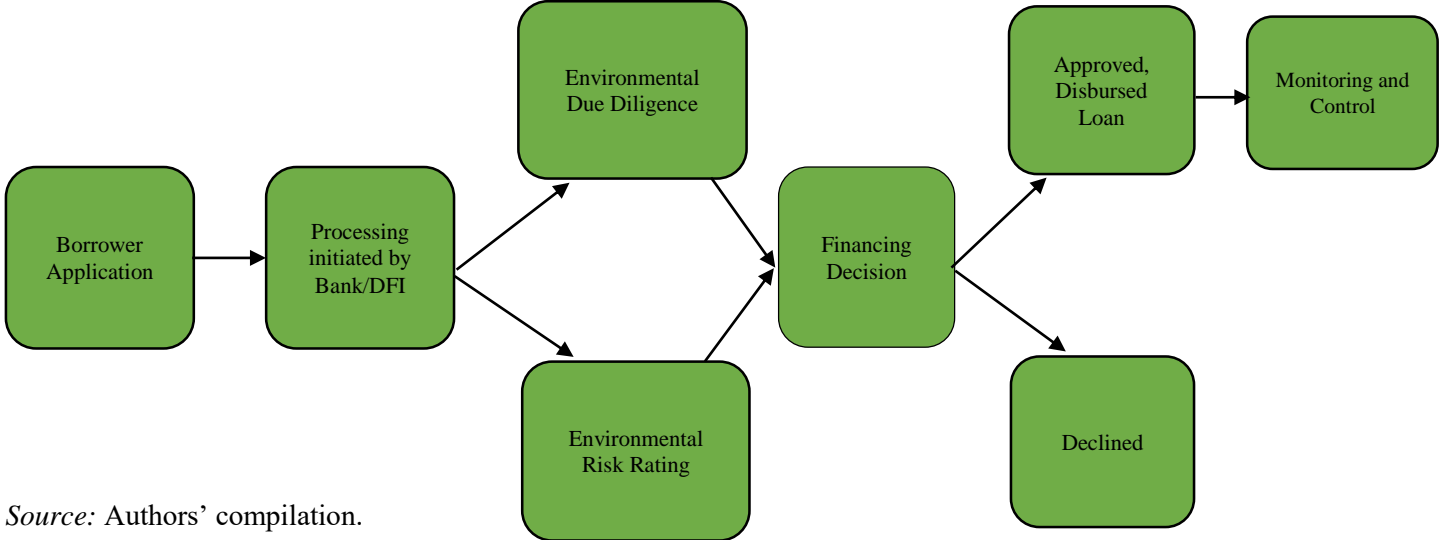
Borrower Application

Processing initiated by Bank/DFI

Environmental Due Diligence

Environmental Risk Rating

Financing Decision

Approved, Disbursed Loan

Monitoring and Control

Declined

Source: Authors' compilation.